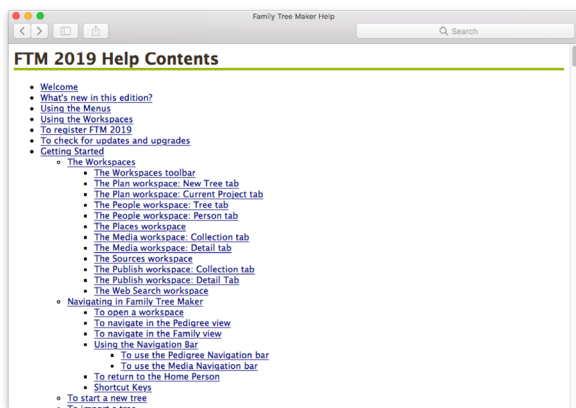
Family Tree Maker Help

Search

FTM 2019 Help Contents

- Welcome
- What's new in this edition?
- Using the Menus
- Using the Workspaces
- To register FTM 2019
- To check for updates and upgrades
- Getting Started
  - The Workspaces
    - The Workspaces toolbar
    - The Plan workspace: New Tree tab
    - The Plan workspace: Current Project tab
    - The People workspace: Tree tab
    - The People workspace: Person tab
    - The Places workspace
    - The Media workspace: Collection tab
    - The Media workspace: Detail tab
    - The Sources workspace
    - The Publish workspace: Collection tab
    - The Publish workspace: Detail Tab
    - The Web Search workspace
  - Navigating in Family Tree Maker
    - To open a workspace
    - To navigate in the Pedigree view
    - To navigate in the Family view
    - Using the Navigation Bar
      - To use the Pedigree Navigation bar
      - To use the Media Navigation bar
    - To return to the Home Person
    - Shortcut Keys
  - To start a new tree
  - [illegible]